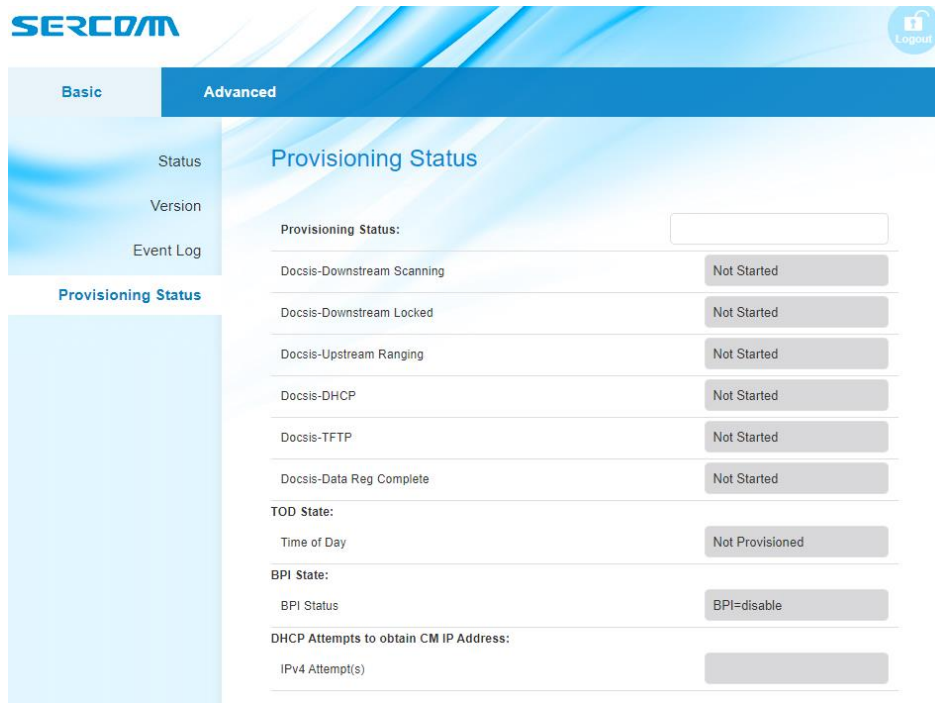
SERCOMM

Logout

Basic

Advanced

Status

Version

Event Log

Provisioning Status

Provisioning Status

| | |
|---|---|
| **Provisioning Status:** | |
| Docsis-Downstream Scanning | Not Started |
| Docsis-Downstream Locked | Not Started |
| Docsis-Upstream Ranging | Not Started |
| Docsis-DHCP | Not Started |
| Docsis-TFTP | Not Started |
| Docsis-Data Reg Complete | Not Started |
| **TOD State:** | |
| Time of Day | Not Provisioned |
| **BPI State:** | |
| BPI Status | BPI=disable |
| **DHCP Attempts to obtain CM IP Address:** | |
| IPv4 Attempt(s) | |